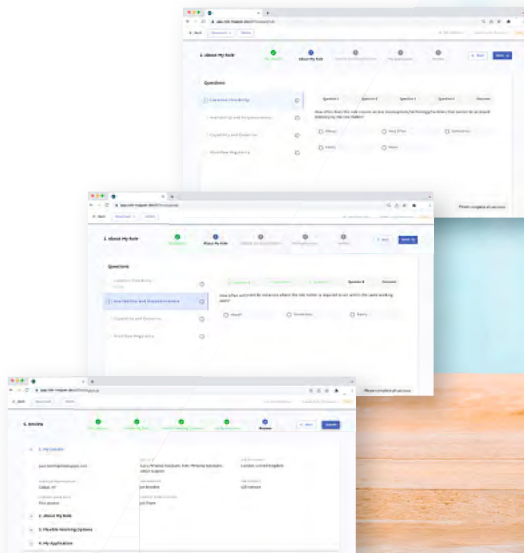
2. About My Role

Questions

Customer Flexibility

Question 1

Question 2

Question 3

Question 4

Overview

How often does the role require on any occasions/or following the times that cannot be as travel industry by the role holder?

Always

Very Often

Sometimes

Rarely

Never

2. About My Role

Questions

Customer Flexibility

Available Hours and Responsiveness

Capability and Expertise

Workflow Regularity

Question 1

Question 2

Question 3

Question 4

Overview

How often and could be instances where the role holder is required to act within the same working week?

Never

Sometimes

Rarely

Please complete all sections

5. Review

1. My Details

Next

Submit

2. About My Role

3. Flexible Working Options

4. My Application

Please complete all sections